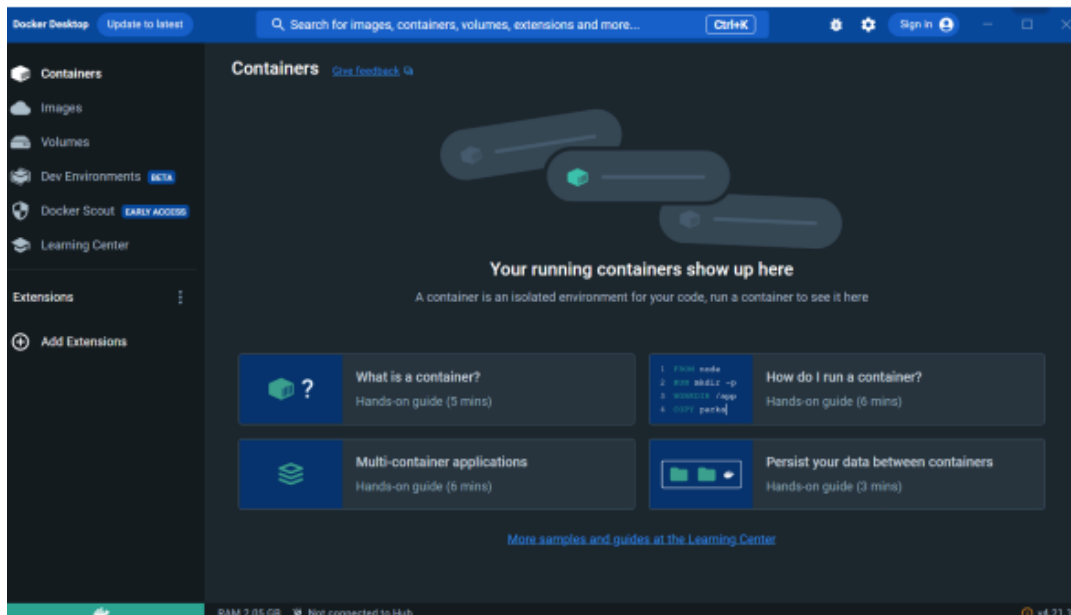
Docker Desktop Update to latest
Search for images, containers, volumes, extensions and more...
Ctrl+K
Sign in

Containers
Images
Volumes
Dev Environments BETA
Docker Scout EARLY ACCESS
Learning Center

Extensions
Add Extensions

Containers Give feedback

Your running containers show up here
A container is an isolated environment for your code, run a container to see it here

What is a container?
Hands-on guide (5 mins)

1 FROM node
2 RUN mkdir -p
3 WORKDIR /app
4 COPY packa

How do I run a container?
Hands-on guide (6 mins)

Multi-container applications
Hands-on guide (6 mins)

Persist your data between containers
Hands-on guide (3 mins)

More samples and guides at the Learning Center

RAM 2.05 GB Not connected to Hub
v4.21.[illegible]